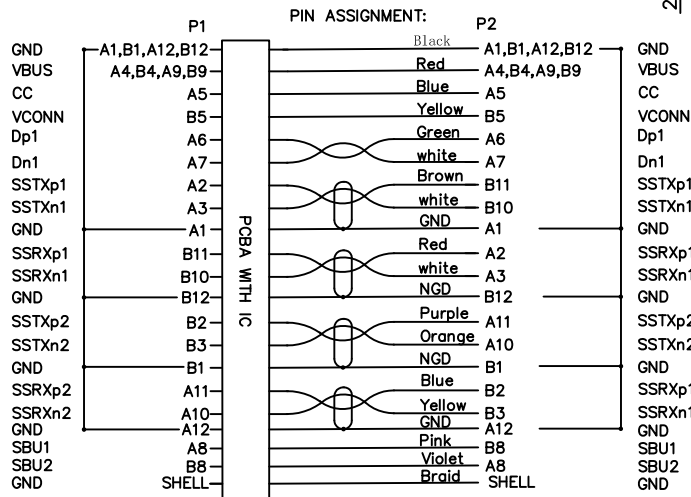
PIN ASSIGNMENT:

P1

GND A1,B1,A12,B12
VBUS A4,B4,A9,B9
CC A5
VCONN B5
Dp1 A6
Dn1 A7
SSTXp1 A2
SSTXn1 A3
GND A1
SSRXp1 B11
SSRXn1 B10
GND B12
SSTXp2 B2
SSTXn2 B3
GND B1
SSRXp2 A11
SSRXn2 A10
GND A12
SBU1 A8
SBU2 B8
GND SHELL

PCBA WITH IC

Black
Red
Blue
Yellow
Green
white
Brown
white
GND
Red
white
NGD
Purple
Orange
NGD
Blue
Yellow
GND
Pink
Violet
Braid

P2

A1,B1,A12,B12 GND
A4,B4,A9,B9 VBUS
A5 CC
B5 VCONN
A6 Dp1
A7 Dn1
B11 SSTXp1
B10 SSTXn1
A1 GND
A2 SSRXp1
A3 SSRXn1
B12 GND
A11 SSTXp2
A10 SSTXn2
B1 GND
B2 SSRXp1
B3 SSRXn1
A12 GND
B8 SBU1
A8 SBU2
SHELL GND

2